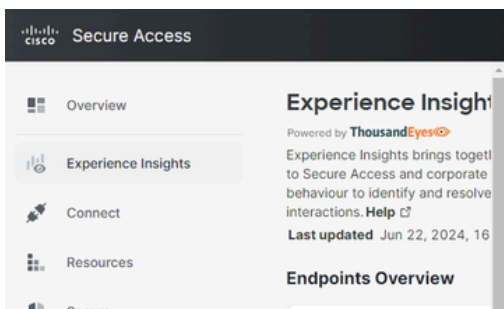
cisco Secure Access

Overview

Experience Insights

Connect

Resources

Experience Insight

Powered by ThousandEyes

Experience Insights brings togeth to Secure Access and corporate behaviour to identify and resolve interactions. Help

Last updated Jun 22, 2024, 16

Endpoints Overview